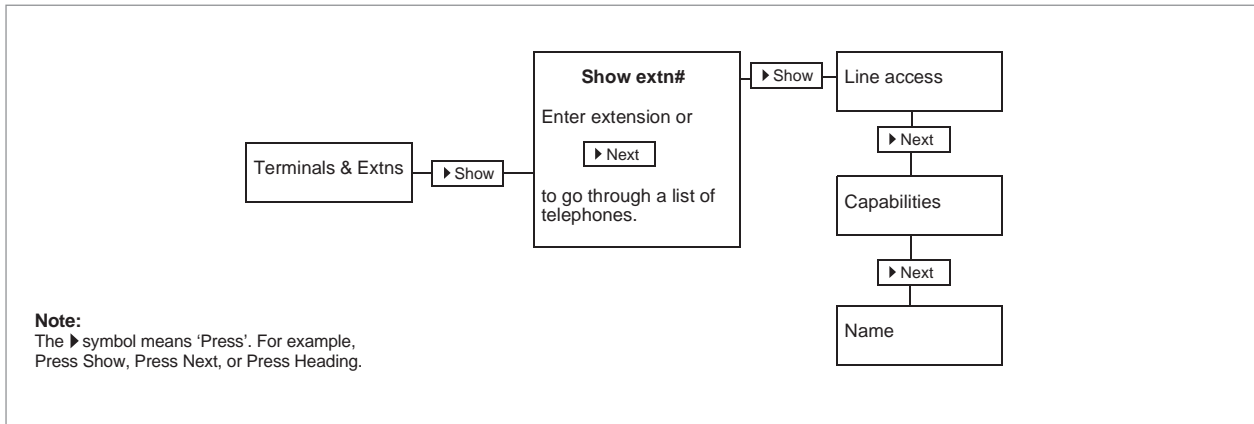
Terminals & Extns

▶ Show

Show extn#

Enter extension or

▶ Next

to go through a list of telephones.

▶ Show

Line access

▶ Next

Capabilities

▶ Next

Name

**Note:**
The ▶ symbol means 'Press'. For example, Press Show, Press Next, or Press Heading.